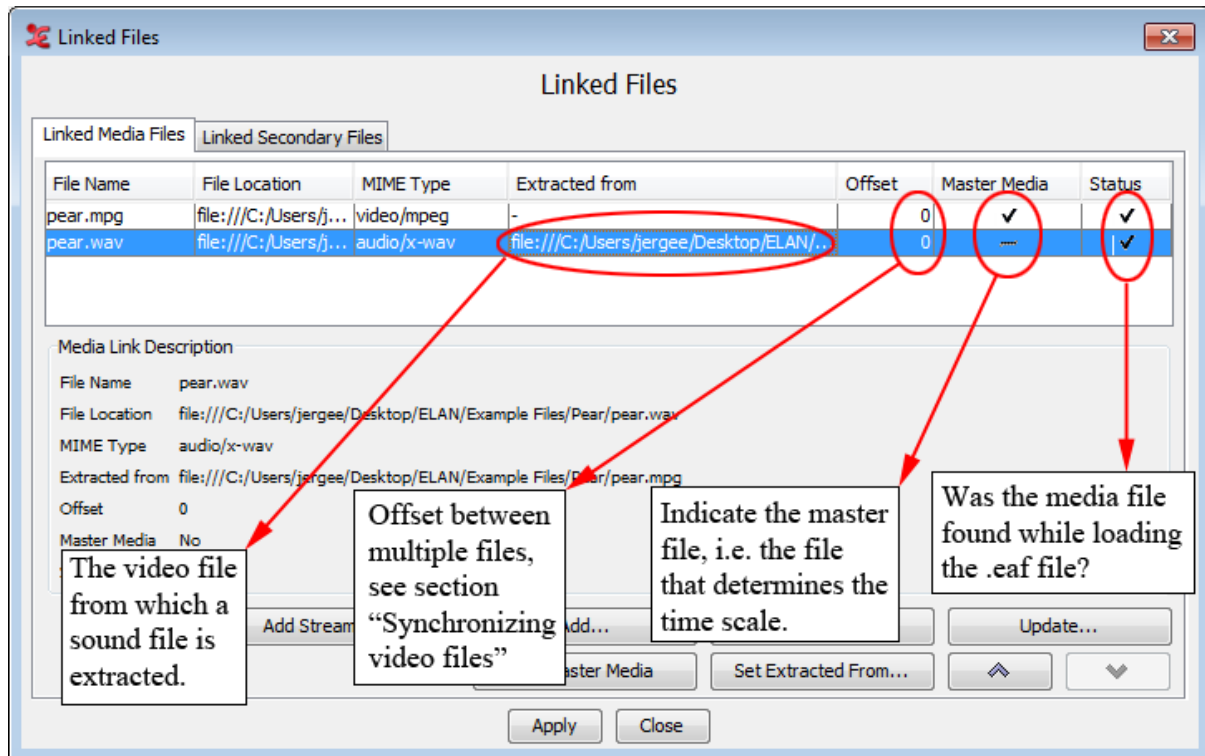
Linked Files

Linked Files

Linked Media Files | Linked Secondary Files

| File Name | File Location | MIME Type | Extracted from | Offset | Master Media | Status |
|---|---|---|---|---|---|---|
| pear.mpg | file:///C:/Users/j... | video/mpeg | - | 0 | ✓ | ✓ |
| pear.wav | file:///C:/Users/j... | audio/x-wav | file:///C:/Users/jergee/Desktop/ELAN/... | 0 | — | ✓ |

Media Link Description

File Name pear.wav

File Location file:///C:/Users/jergee/Desktop/ELAN/Example Files/Pear/pear.wav

MIME Type audio/x-wav

Extracted from file:///C:/Users/jergee/Desktop/ELAN/Example Files/Pear/pear.mpg

Offset 0

Master Media No

The video file from which a sound file is extracted.

Offset between multiple files, see section “Synchronizing video files”

Indicate the master file, i.e. the file that determines the time scale.

Was the media file found while loading the .eaf file?

Add Stream

Add...

Update...

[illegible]aster Media

Set Extracted From...

Apply

Close